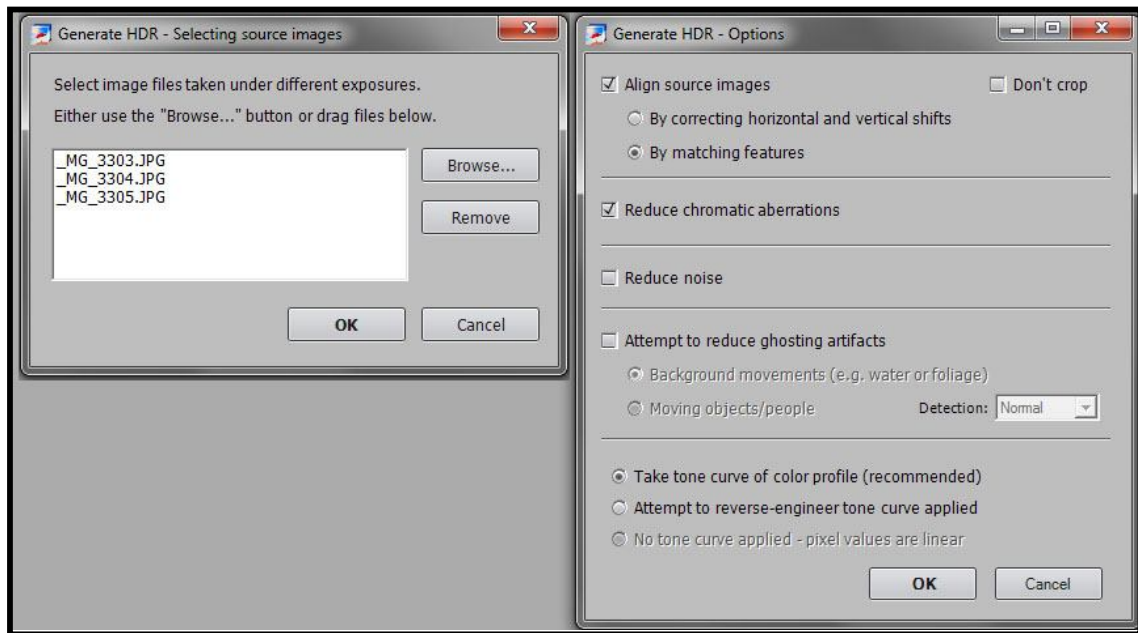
Generate HDR - Selecting source images

Select image files taken under different exposures.

Either use the "Browse..." button or drag files below.

_MG_3303.JPG
_MG_3304.JPG
_MG_3305.JPG

Browse...

Remove

OK

Cancel

Generate HDR - Options

Align source images

Don't crop

By correcting horizontal and vertical shifts

By matching features

Reduce chromatic aberrations

Reduce noise

Attempt to reduce ghosting artifacts

Background movements (e.g. water or foliage)

Moving objects/people

Detection: Normal

Take tone curve of color profile (recommended)

Attempt to reverse-engineer tone curve applied

No tone curve applied - pixel values are linear

OK

Cancel